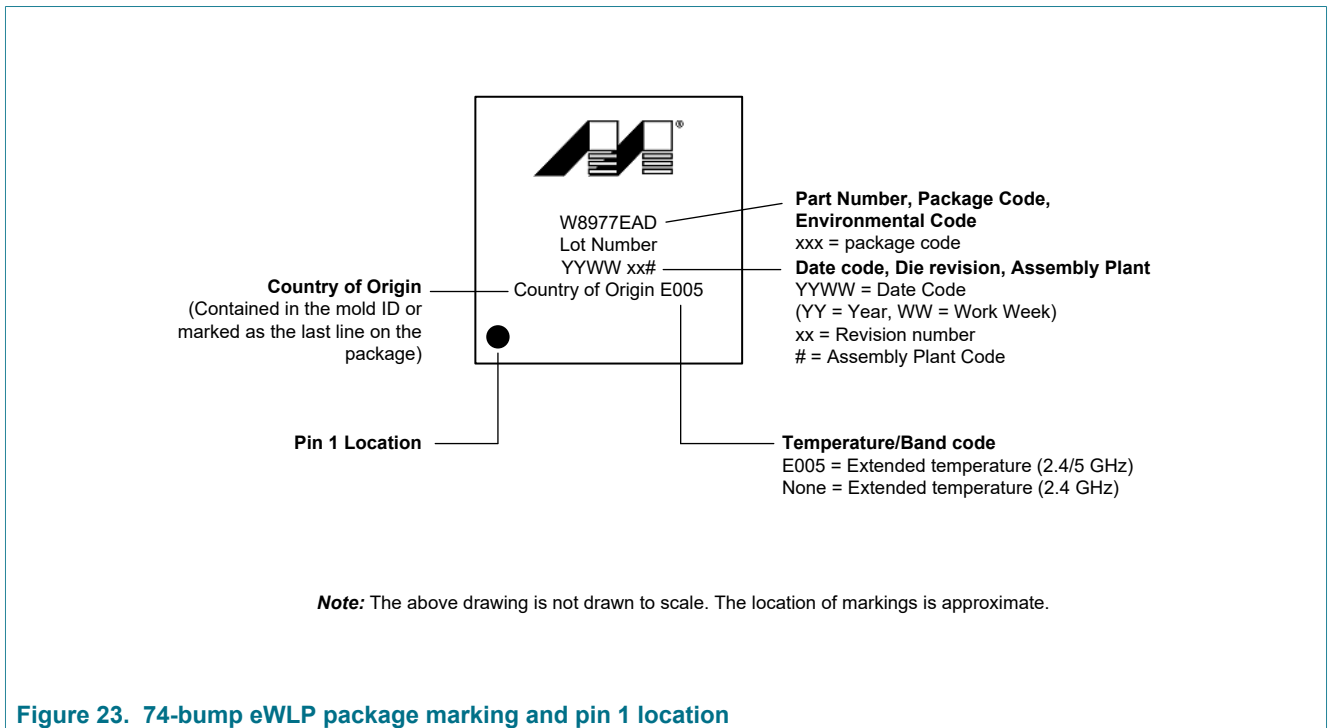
®

W8977EAD
Lot Number
YYWW xx#
Country of Origin E005

Part Number, Package Code, Environmental Code
xxx = package code

Date code, Die revision, Assembly Plant
YYWW = Date Code
(YY = Year, WW = Work Week)
xx = Revision number
# = Assembly Plant Code

Country of Origin
(Contained in the mold ID or marked as the last line on the package)

Pin 1 Location

Temperature/Band code
E005 = Extended temperature (2.4/5 GHz)
None = Extended temperature (2.4 GHz)

*Note:* The above drawing is not drawn to scale. The location of markings is approximate.

Figure 23. 74-bump eWLP package marking and pin 1 location